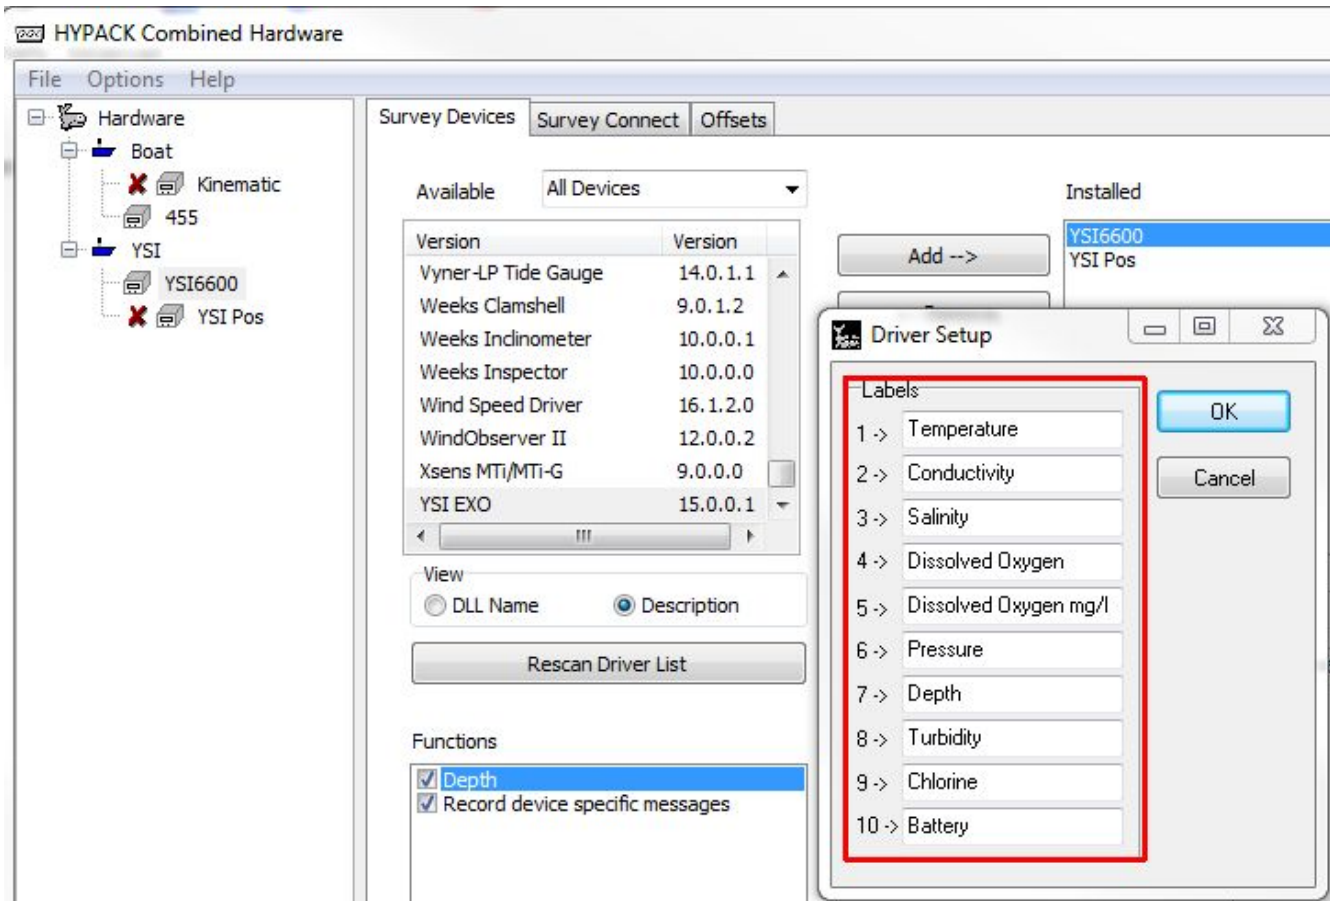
HYPACK Combined Hardware

File Options Help

Hardware
Boat
Kinematic
455
YSI
YSI6600
YSI Pos

Survey Devices | Survey Connect | Offsets

Available All Devices

| Version | Version |
|---|---|
| Vyner-LP Tide Gauge | 14.0.1.1 |
| Weeks Clamshell | 9.0.1.2 |
| Weeks Inclinometer | 10.0.0.1 |
| Weeks Inspector | 10.0.0.0 |
| Wind Speed Driver | 16.1.2.0 |
| WindObserver II | 12.0.0.2 |
| Xsens MTi/MTi-G | 9.0.0.0 |
| YSI EXO | 15.0.0.1 |

View
DLL Name
Description

Rescan Driver List

Functions
Depth
Record device specific messages

Add -->

Installed
YSI6600
YSI Pos

Driver Setup

Labels
1 -> Temperature
2 -> Conductivity
3 -> Salinity
4 -> Dissolved Oxygen
5 -> Dissolved Oxygen mg/l
6 -> Pressure
7 -> Depth
8 -> Turbidity
9 -> Chlorine
10 -> Battery

OK
Cancel